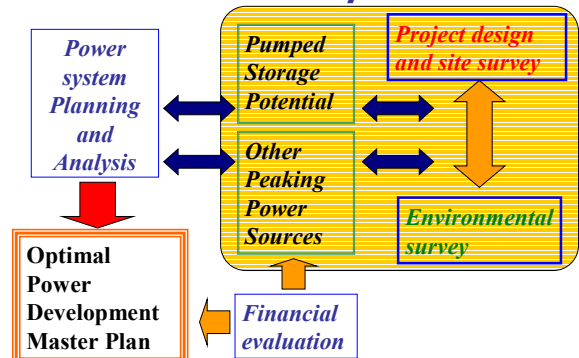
Power system Planning and Analysis

Pumped Storage Potential

Other Peaking Power Sources

Project design and site survey

Environmental survey

Optimal Power Development Master Plan

Financial evaluation